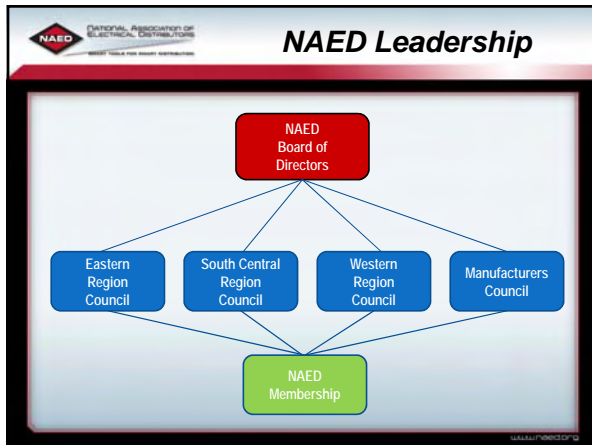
NAED National Association of Electrical Distributors

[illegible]

NAED Leadership

NAED Board of Directors

Eastern Region Council

South Central Region Council

Western Region Council

Manufacturers Council

NAED Membership

www.naed.org